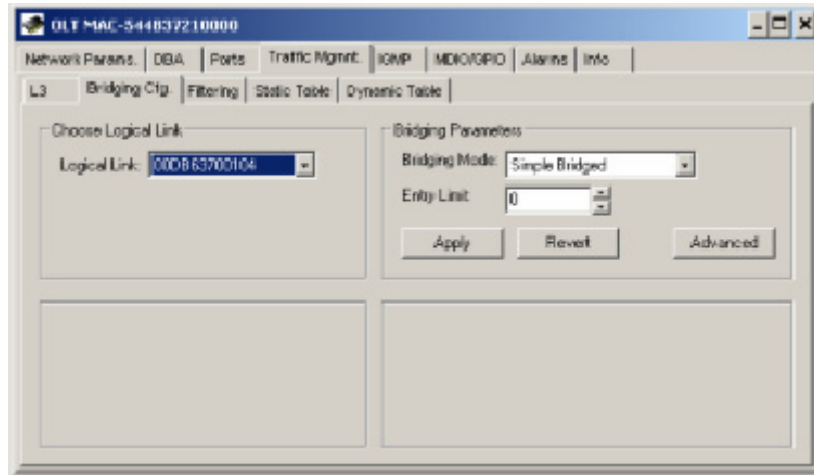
OLT MAC-5448372100000

Network Params. | DBA | Ports | Traffic Mgmt. | IGMP | MDIO/GPIO | Alarms | Info

L3 | Bridging Cfg. | Filtering | Static Table | Dynamic Table

Choose Logical Link

Logical Link: 000B63700104

Bridging Parameters

Bridging Mode: Simple Bridged

Entry Limit: 0

Apply

Revert

Advanced